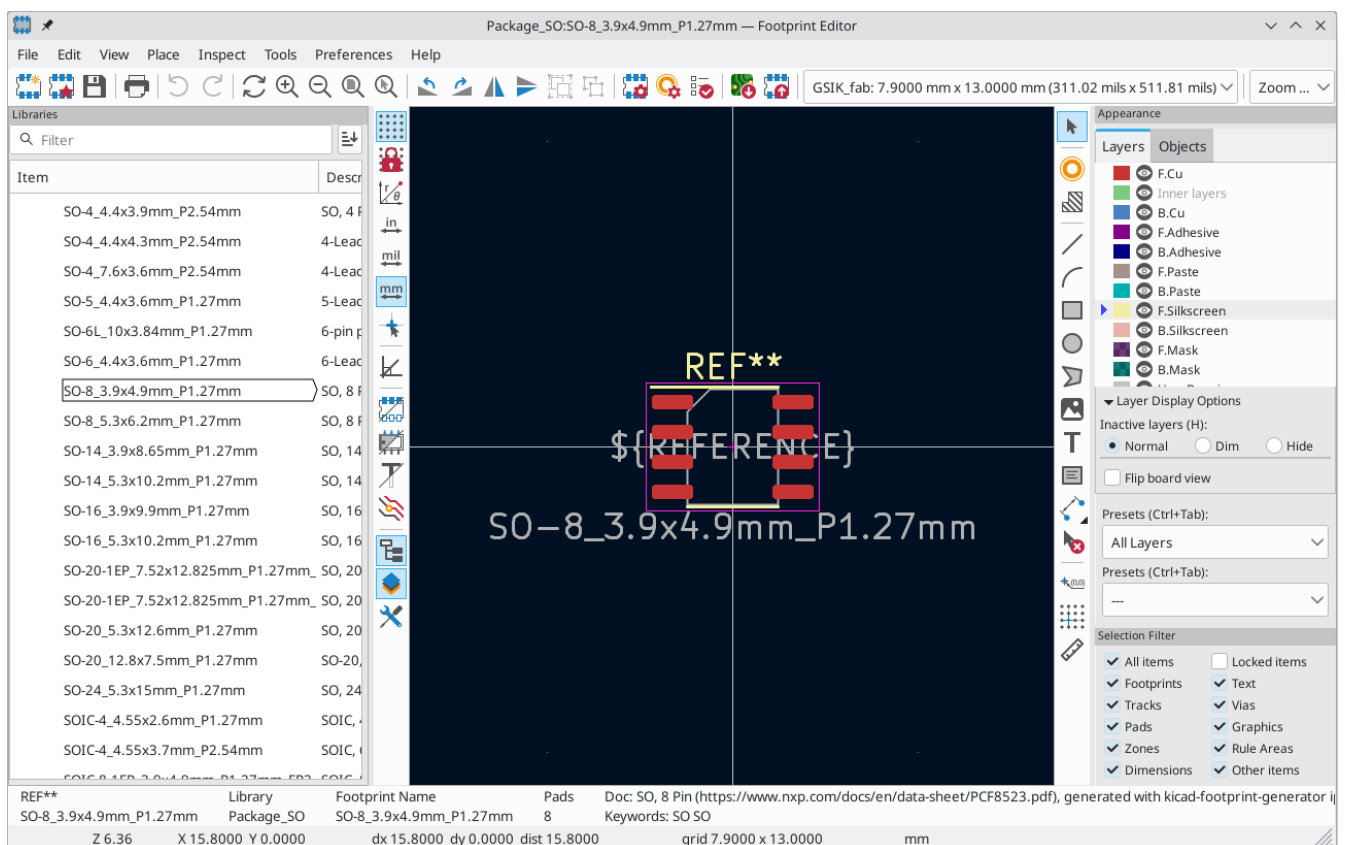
Package_SO:SO-8_3.9x4.9mm_P1.27mm — Footprint Editor

File Edit View Place Inspect Tools Preferences Help

GSIK_fab: 7.9000 mm x 13.0000 mm (311.02 mils x 511.81 mils)

Zoom ...

Libraries

Filter

| Item | Descr |
|---|---|
| SO-4_4.4x3.9mm_P2.54mm | SO, 4 F |
| SO-4_4.4x4.3mm_P2.54mm | 4-Leac |
| SO-4_7.6x3.6mm_P2.54mm | 4-Leac |
| SO-5_4.4x3.6mm_P1.27mm | 5-Leac |
| SO-6L_10x3.84mm_P1.27mm | 6-pin p |
| SO-6_4.4x3.6mm_P1.27mm | 6-Leac |
| SO-8_3.9x4.9mm_P1.27mm | SO, 8 F |
| SO-8_5.3x6.2mm_P1.27mm | SO, 8 F |
| SO-14_3.9x8.65mm_P1.27mm | SO, 14 |
| SO-14_5.3x10.2mm_P1.27mm | SO, 14 |
| SO-16_3.9x9.9mm_P1.27mm | SO, 16 |
| SO-16_5.3x10.2mm_P1.27mm | SO, 16 |
| SO-20-1EP_7.52x12.825mm_P1.27mm_ | SO, 20 |
| SO-20-1EP_7.52x12.825mm_P1.27mm_ | SO, 20 |
| SO-20_5.3x12.6mm_P1.27mm | SO, 20 |
| SO-20_12.8x7.5mm_P1.27mm | SO-20, |
| SO-24_5.3x15mm_P1.27mm | SO, 24 |
| SOIC-4_4.55x2.6mm_P1.27mm | SOIC, |
| SOIC-4_4.55x3.7mm_P2.54mm | SOIC, |

in
mil
mm

REF**
${REFERENCE}
SO-8_3.9x4.9mm_P1.27mm

Appearance
Layers Objects
F.Cu
Inner layers
B.Cu
F.Adhesive
B.Adhesive
F.Paste
B.Paste
F.Silkscreen
B.Silkscreen
F.Mask
B.Mask

Layer Display Options
Inactive layers (H):
Normal Dim Hide
Flip board view
Presets (Ctrl+Tab):
All Layers
Presets (Ctrl+Tab):
---
Selection Filter
All items Locked items
Footprints Text
Tracks Vias
Pads Graphics
Zones Rule Areas
Dimensions Other items

REF** Library Footprint Name Pads Doc: SO, 8 Pin (https://www.nxp.com/docs/en/data-sheet/PCF8523.pdf), generated with kicad-footprint-generator
SO-8_3.9x4.9mm_P1.27mm Package_SO SO-8_3.9x4.9mm_P1.27mm 8 Keywords: SO SO
Z 6.36 X 15.8000 Y 0.0000 dx 15.8000 dy 0.0000 dist 15.8000 grid 7.9000 x 13.0000 mm